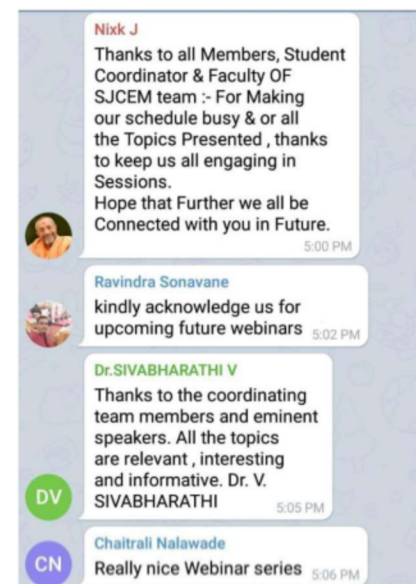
Nixk J
Thanks to all Members, Student Coordinator & Faculty OF SJCEM team :- For Making our schedule busy & or all the Topics Presented , thanks to keep us all engaging in Sessions.
Hope that Further we all be Connected with you in Future.
5:00 PM

Ravindra Sonavane
kindly acknowledge us for upcoming future webinars 5:02 PM

Dr.SIVABHARATHI V
Thanks to the coordinating team members and eminent speakers. All the topics are relevant , interesting and informative. Dr. V. SIVABHARATHI 5:05 PM

DV

Chaitrali Nalawade
Really nice Webinar series 5:06 PM

CN